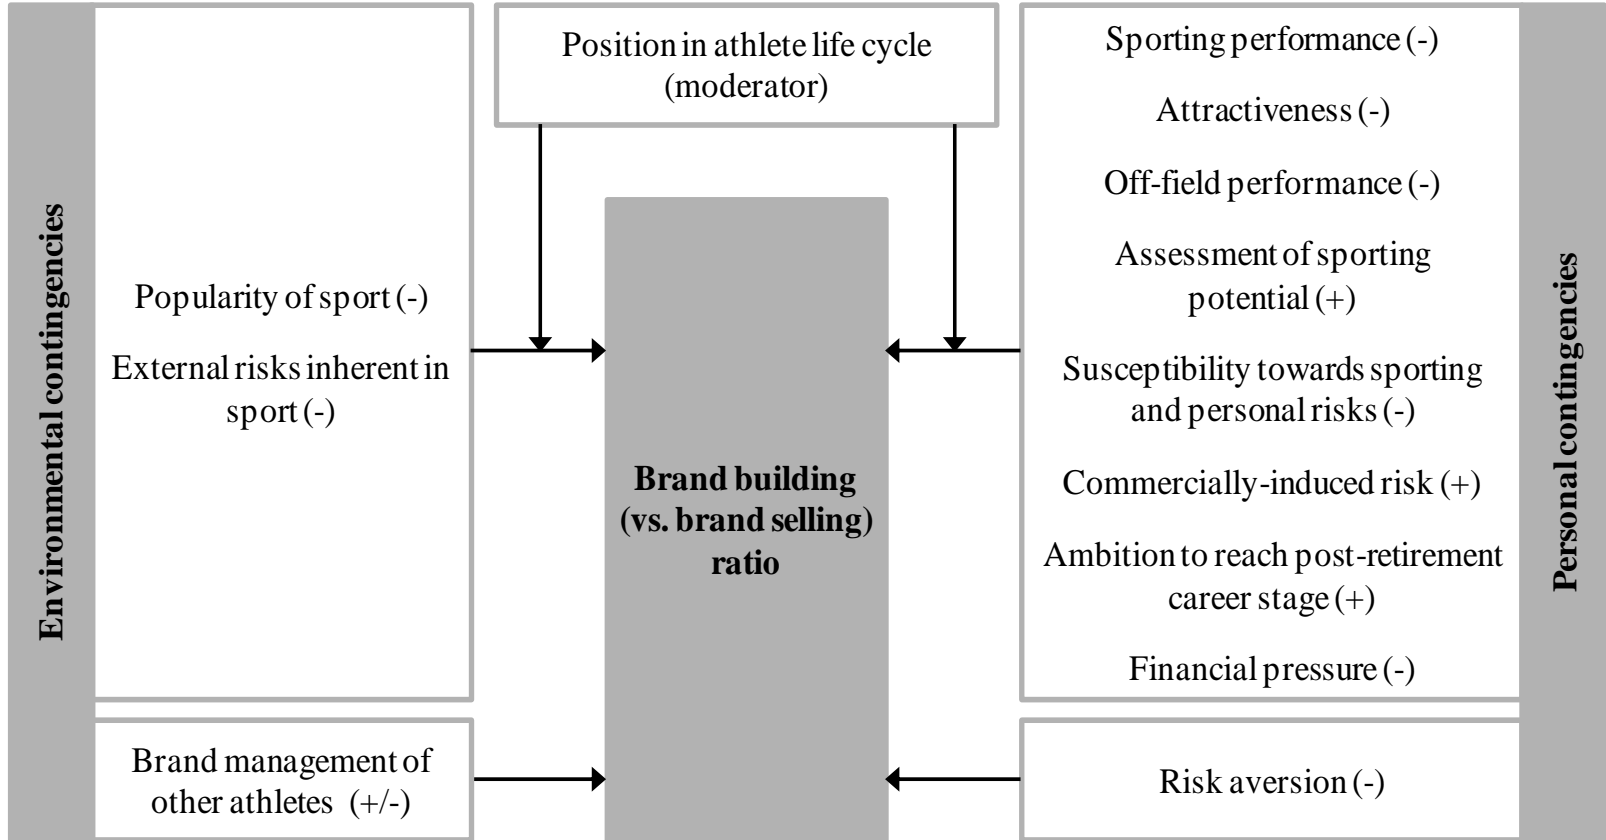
Environmental contingencies

Popularity of sport (-)

External risks inherent in sport (-)

Brand management of other athletes (+/-)

Position in athlete life cycle (moderator)

**Brand building (vs. brand selling) ratio**

Sporting performance (-)

Attractiveness (-)

Off-field performance (-)

Assessment of sporting potential (+)

Susceptibility towards sporting and personal risks (-)

Commercially-induced risk (+)

Ambition to reach post-retirement career stage (+)

Financial pressure (-)

Risk aversion (-)

Personal contingencies